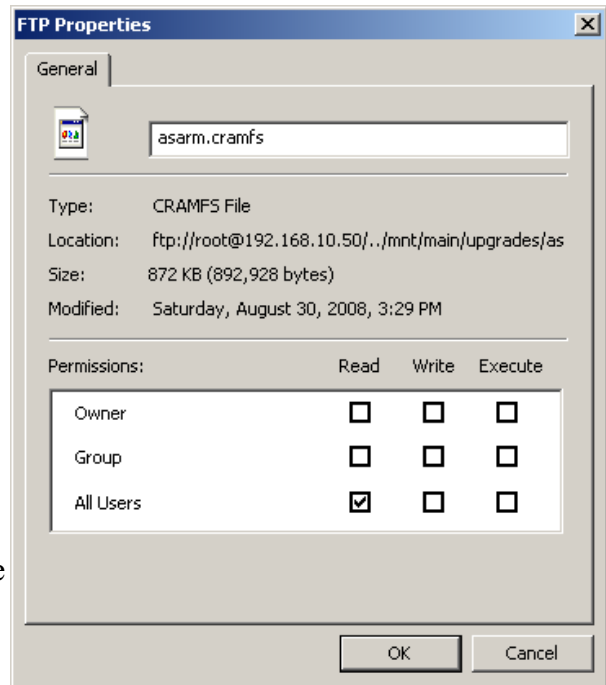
FTP Properties

General

asarm.cramfs

Type: CRAMFS File
Location: ftp://root@192.168.10.50/../mnt/main/upgrades/as
Size: 872 KB (892,928 bytes)
Modified: Saturday, August 30, 2008, 3:29 PM

| Permissions: | Read | Write | Execute |
|---|---|---|---|
| Owner | ☐ | ☐ | ☐ |
| Group | ☐ | ☐ | ☐ |
| All Users | ☑ | ☐ | ☐ |

e

OK Cancel